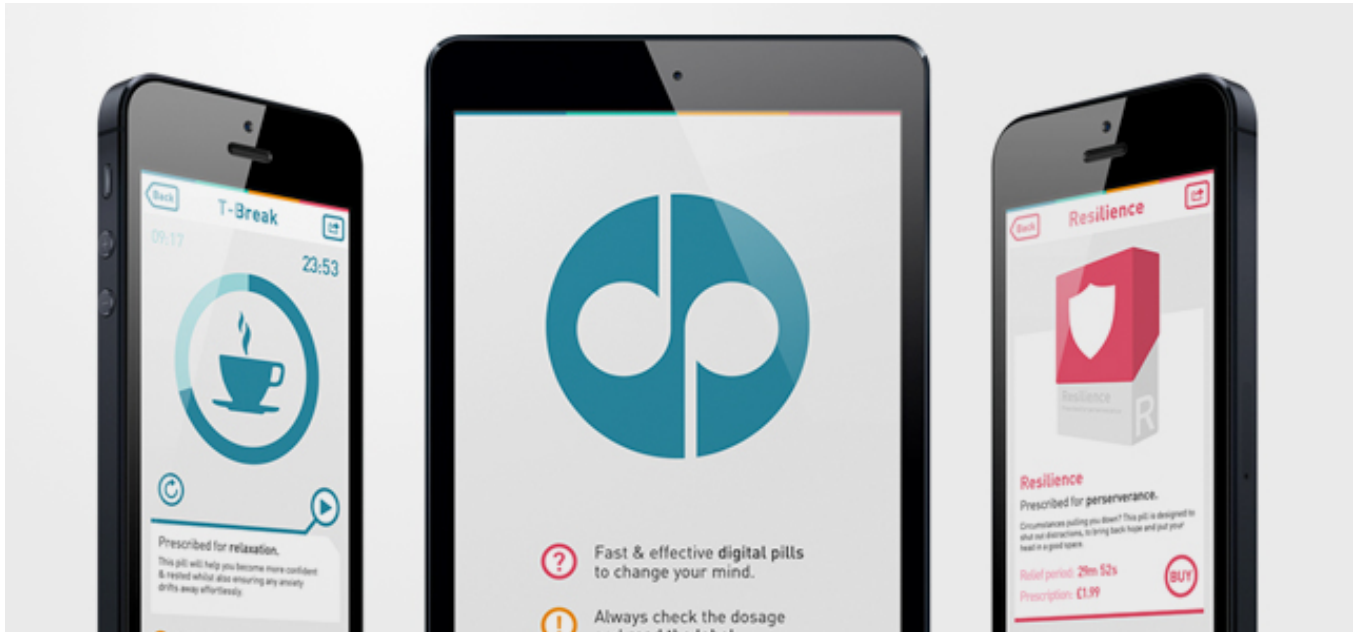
Back

T-Break

09:17

23:53

Prescribed for relaxation.

This pill will help you become more confident & rested whilst also ensuring any anxiety drifts away effortlessly.

Fast & effective digital pills to change your mind.

Always check the dosage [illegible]

Back

Resilience

Resilience

R

Resilience

Prescribed for perserverance.

Circumstances pulling you down? This pill is designed to shut out distractions, to bring back hope and put your head in a good space.

Relief period: 29m 52s

Prescription: £1.99

BUY